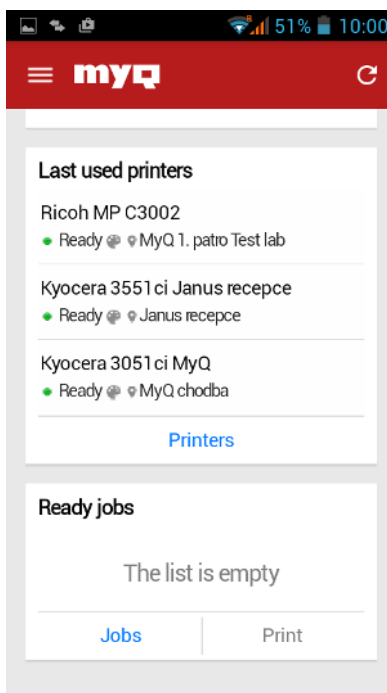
51% 10:00

myq

Last used printers

Ricoh MP C3002
Ready MyQ 1. patro Test lab

Kyocera 3551ci Janus recepce
Ready Janus recepce

Kyocera 3051ci MyQ
Ready MyQ chodba

Printers

Ready jobs

The list is empty

Jobs

Print